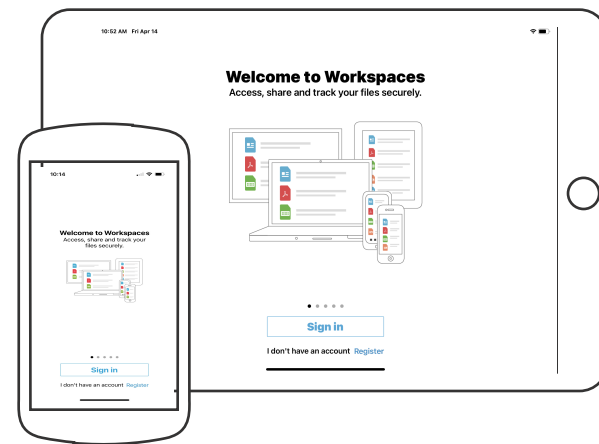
10:52 AM Fri Apr 14

Welcome to Workspaces
Access, share and track your files securely.

Sign in

I don't have an account Register

10:14

Welcome to Workspaces
Access, share and track your files securely.

Sign in

I don't have an account Register